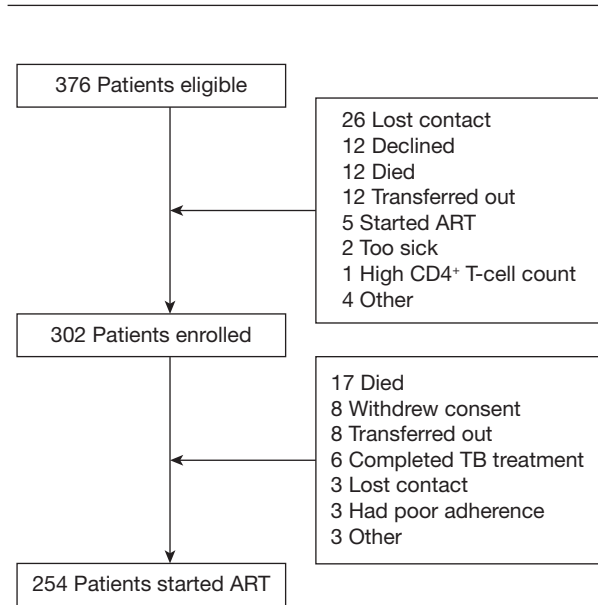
376 Patients eligible

26 Lost contact
12 Declined
12 Died
12 Transferred out
5 Started ART
2 Too sick
1 High CD4$^+$ T-cell count
4 Other

302 Patients enrolled

17 Died
8 Withdrew consent
8 Transferred out
6 Completed TB treatment
3 Lost contact
3 Had poor adherence
3 Other

254 Patients started ART